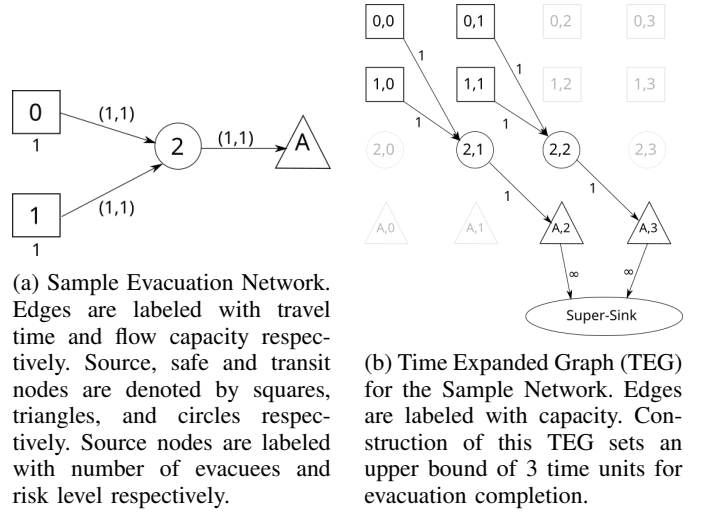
0
1
(1,1)
2
(1,1)
A
1
1
(1,1)

(a) Sample Evacuation Network. Edges are labeled with travel time and flow capacity respectively. Source, safe and transit nodes are denoted by squares, triangles, and circles respectively. Source nodes are labeled with number of evacuees and risk level respectively.

0,0
0,1
0,2
0,3
1
1
1,0
1,1
1,2
1,3
1
1
2,0
2,1
2,2
2,3
1
1
A,0
A,1
A,2
A,3
$\infty$
$\infty$
Super-Sink

(b) Time Expanded Graph (TEG) for the Sample Network. Edges are labeled with capacity. Construction of this TEG sets an upper bound of 3 time units for evacuation completion.